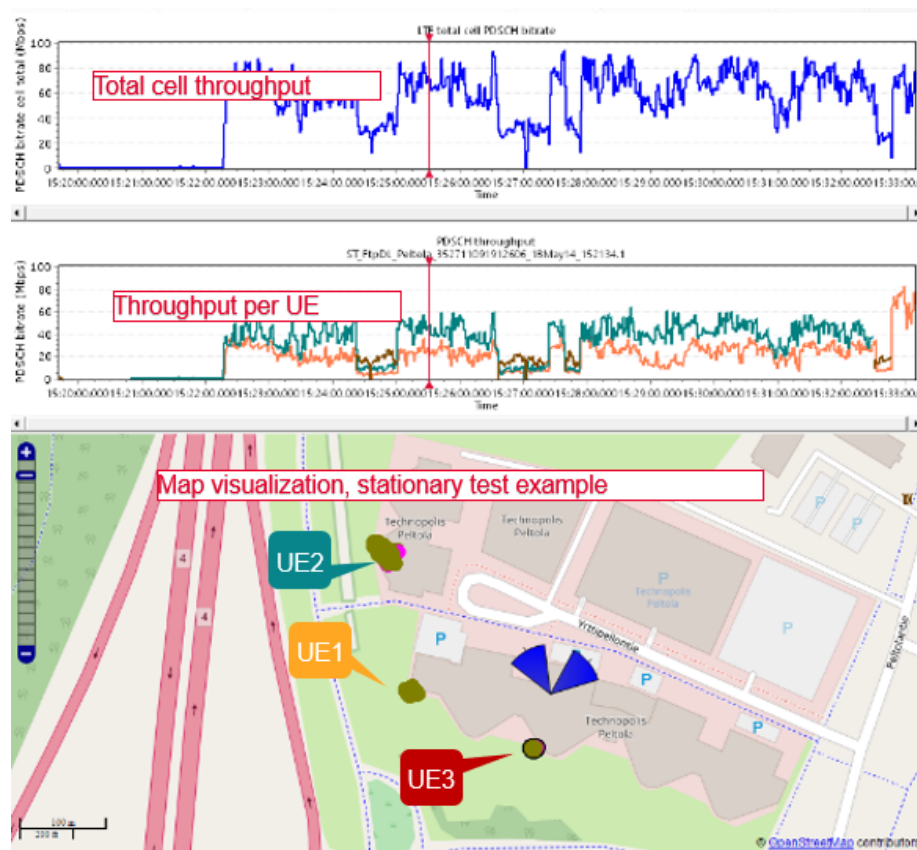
LTE total cell PDSCH bitrate

PDSCH bitrate cell total [Mbps]

100
80
60
40
20
0

Total cell throughput

15:20:00.000 15:21:00.000 15:22:00.000 15:23:00.000 15:24:00.000 15:25:00.000 15:26:00.000 15:27:00.000 15:28:00.000 15:29:00.000 15:30:00.000 15:31:00.000 15:32:00.000 15:33:00.

Time

PDSCH throughput
ST_FtpDL_Peltola_352711091912606_18May14_152134.1

PDSCH bitrate [Mbps]

100
80
60
40
20
0

Throughput per UE

15:20:00.000 15:21:00.000 15:22:00.000 15:23:00.000 15:24:00.000 15:25:00.000 15:26:00.000 15:27:00.000 15:28:00.000 15:29:00.000 15:30:00.000 15:31:00.000 15:32:00.000 15:33:00.

Time

Map visualization, stationary test example

Technopolis Peltola

Technopolis Peltola

UE2

P

Technopolis Peltola

P

4

4

P

UE1

Yrttipellontie

P

P

Technopolis Peltola

P

UE3

Peltolantie

100 m
200 ft

© OpenStreetMap contributors